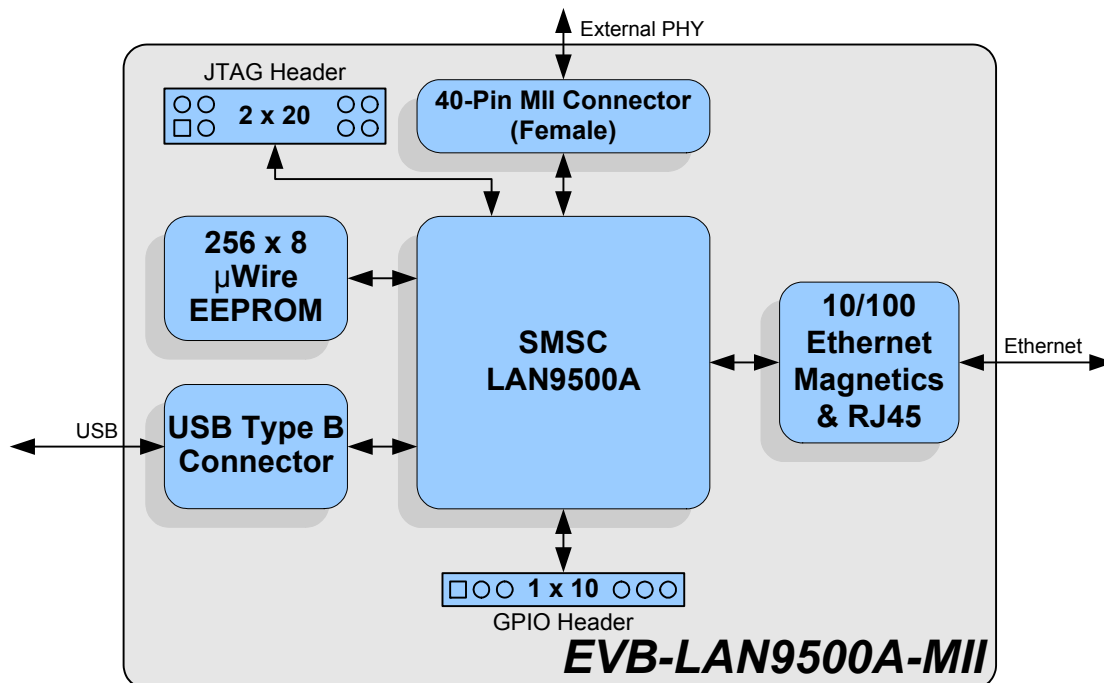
External PHY

JTAG Header

2 x 20

40-Pin MII Connector (Female)

256 x 8 μWire EEPROM

SMSC LAN9500A

10/100 Ethernet Magnetics & RJ45

Ethernet

USB

USB Type B Connector

1 x 10

GPIO Header

EVB-LAN9500A-MII